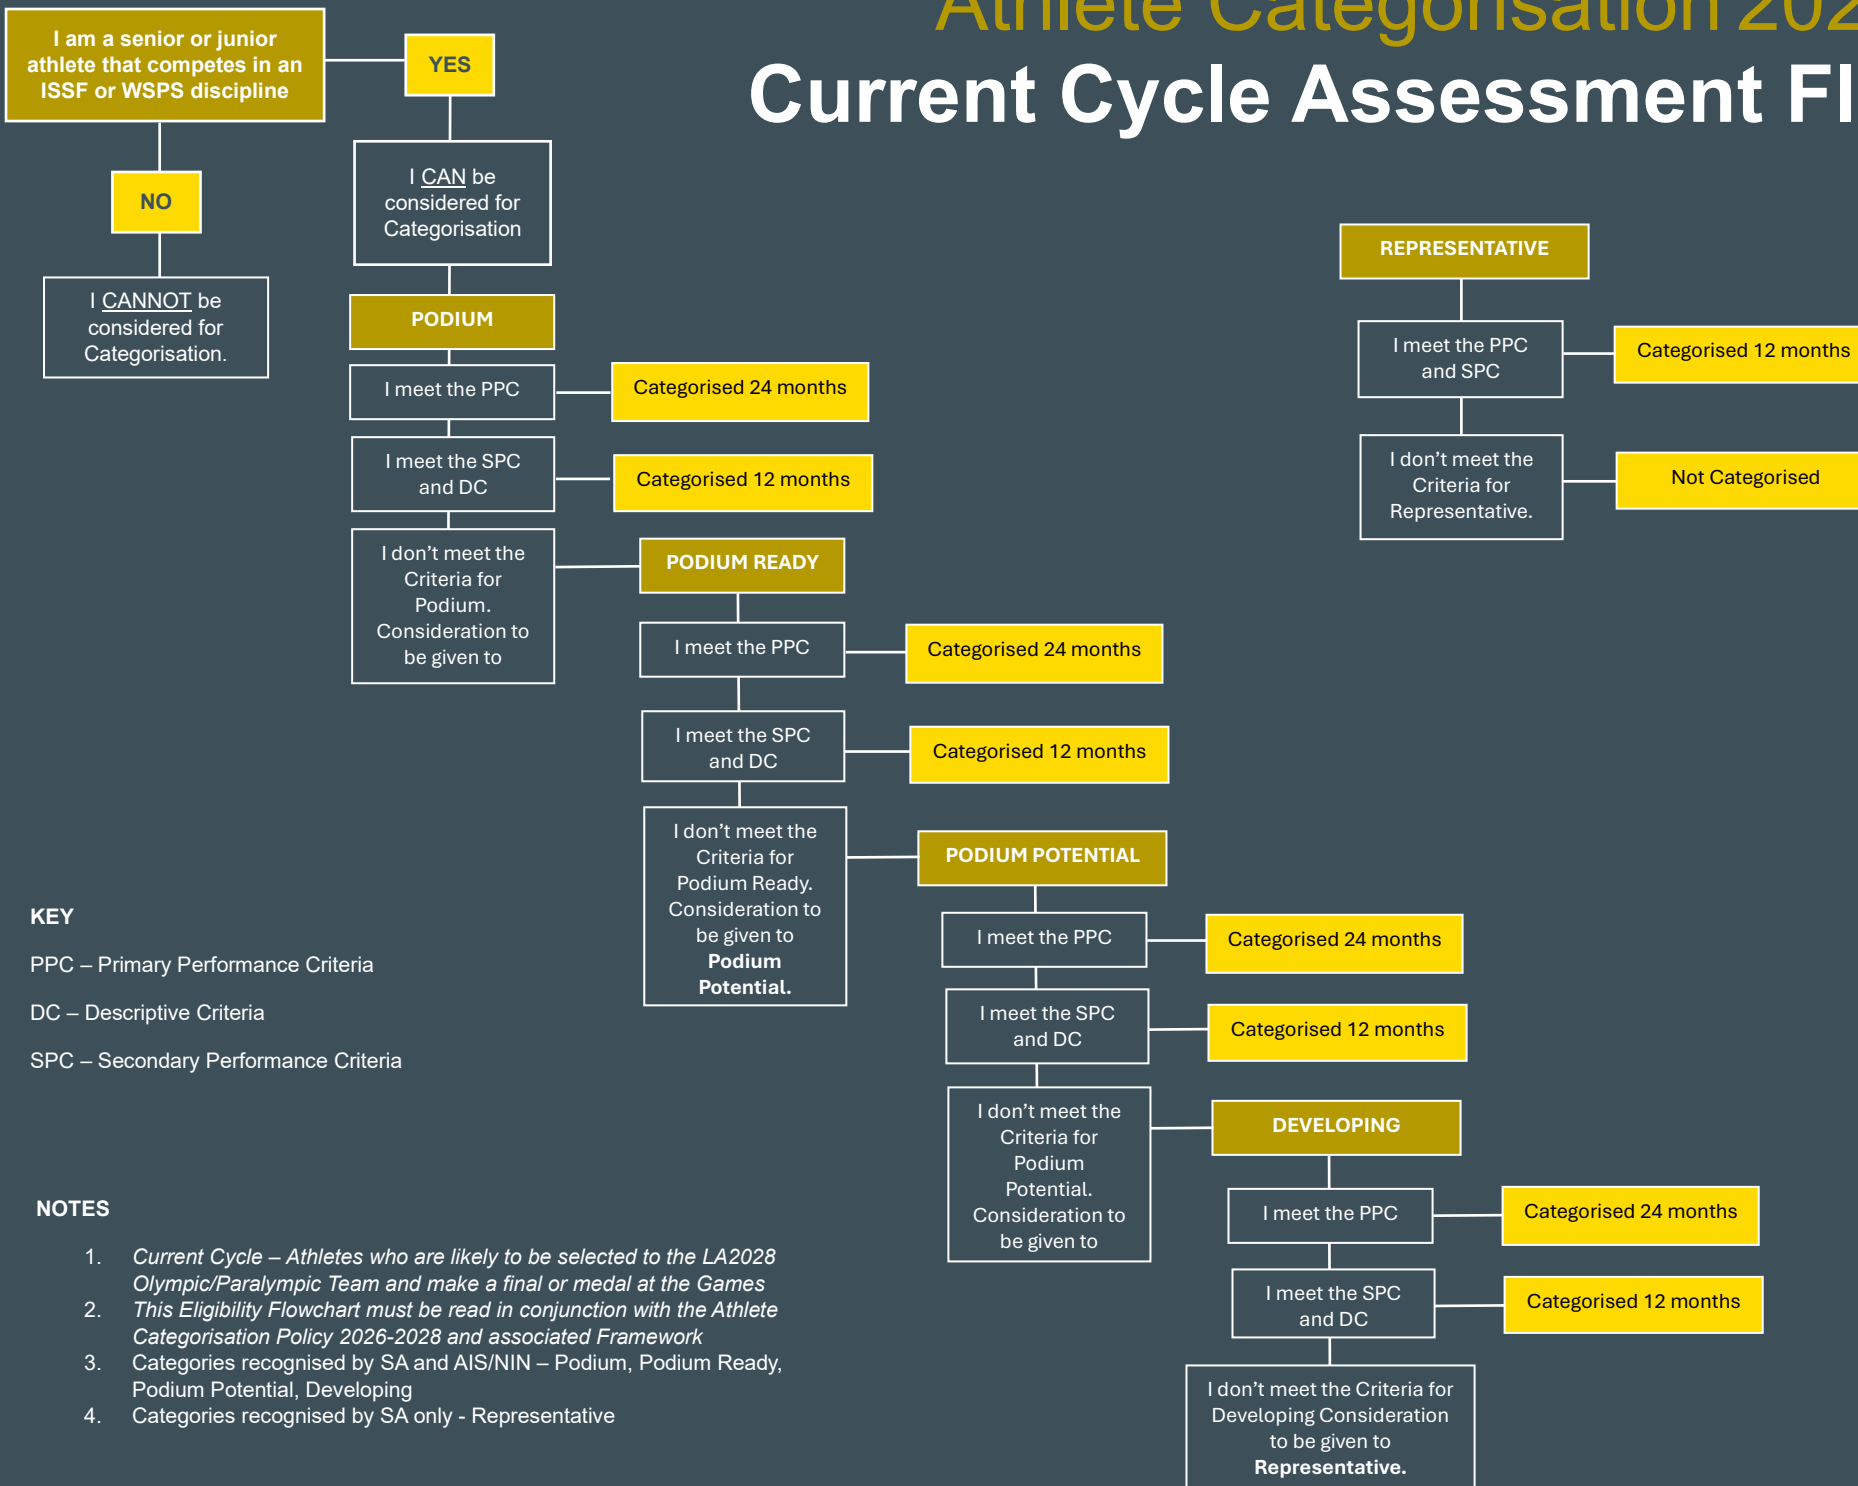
Athlete Categorisation 202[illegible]

Current Cycle Assessment Fl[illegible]

I am a senior or junior athlete that competes in an ISSF or WSPS discipline

YES

NO

I CAN be considered for Categorisation

I CANNOT be considered for Categorisation.

PODIUM

I meet the PPC

Categorised 24 months

I meet the SPC and DC

Categorised 12 months

I don't meet the Criteria for Podium. Consideration to be given to

PODIUM READY

I meet the PPC

Categorised 24 months

I meet the SPC and DC

Categorised 12 months

I don't meet the Criteria for Podium Ready. Consideration to be given to **Podium Potential.**

PODIUM POTENTIAL

I meet the PPC

Categorised 24 months

I meet the SPC and DC

Categorised 12 months

I don't meet the Criteria for Podium Potential. Consideration to be given to

DEVELOPING

I meet the PPC

Categorised 24 months

I meet the SPC and DC

Categorised 12 months

I don't meet the Criteria for Developing Consideration to be given to **Representative.**

REPRESENTATIVE

I meet the PPC and SPC

Categorised 12 months

I don't meet the Criteria for Representative.

Not Categorised

KEY

PPC – Primary Performance Criteria

DC – Descriptive Criteria

SPC – Secondary Performance Criteria

NOTES

1. Current Cycle – Athletes who are likely to be selected to the LA2028 Olympic/Paralympic Team and make a final or medal at the Games
2. This Eligibility Flowchart must be read in conjunction with the Athlete Categorisation Policy 2026-2028 and associated Framework
3. Categories recognised by SA and AIS/NIN – Podium, Podium Ready, Podium Potential, Developing
4. Categories recognised by SA only - Representative